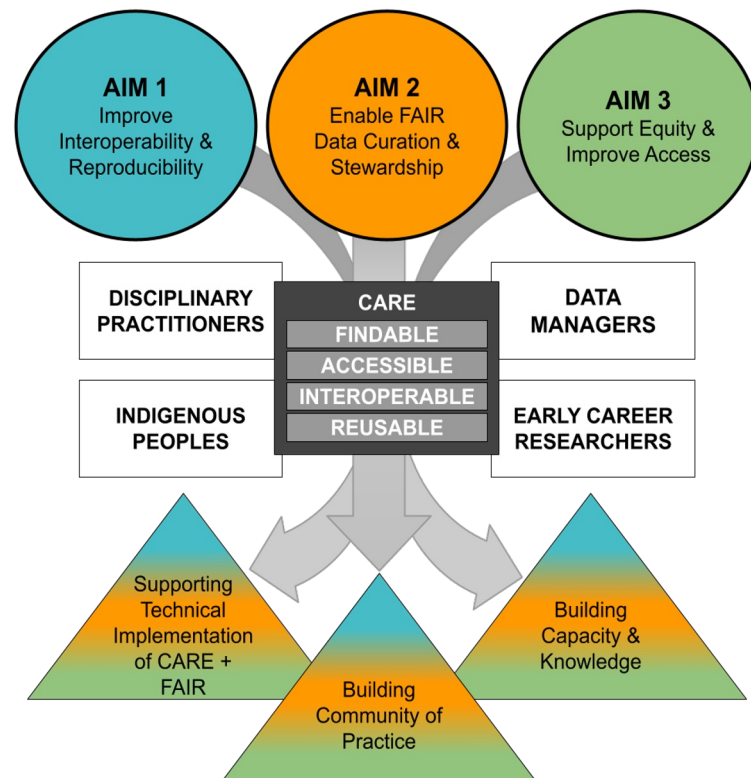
AIM 1
Improve Interoperability & Reproducibility

AIM 2
Enable FAIR Data Curation & Stewardship

AIM 3
Support Equity & Improve Access

DISCIPLINARY PRACTITIONERS

CARE
FINDABLE
ACCESSIBLE
INTEROPERABLE
REUSABLE

DATA MANAGERS

INDIGENOUS PEOPLES

EARLY CAREER RESEARCHERS

Supporting Technical Implementation of CARE + FAIR

Building Community of Practice

Building Capacity & Knowledge